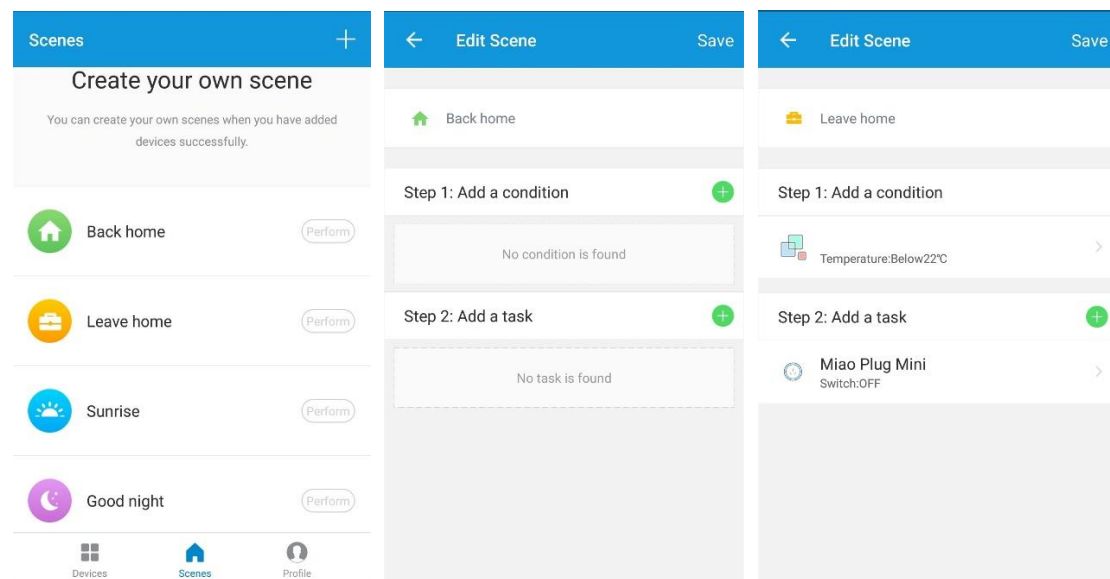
Scenes +

Create your own scene

You can create your own scenes when you have added devices successfully.

Back home
Perform

Leave home
Perform

Sunrise
Perform

Good night
Perform

Devices
Scenes
Profile

← Edit Scene Save

Back home

Step 1: Add a condition

No condition is found

Step 2: Add a task

No task is found

← Edit Scene Save

Leave home

Step 1: Add a condition

Temperature:Below22℃

Step 2: Add a task

Miao Plug Mini
Switch:OFF